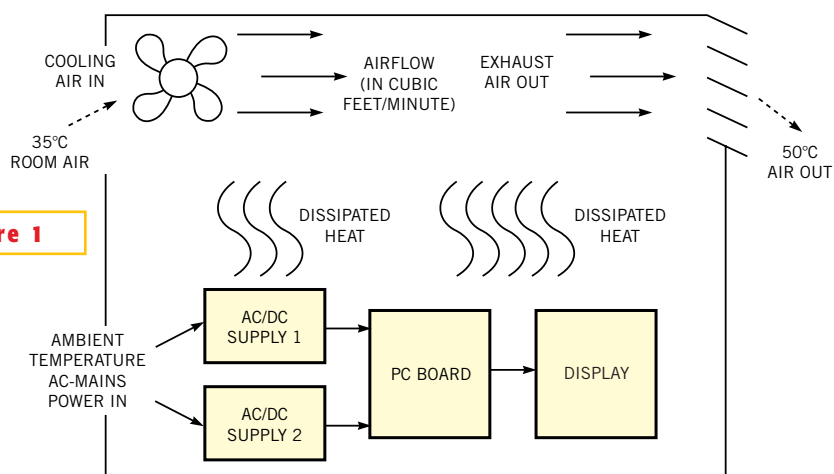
COOLING AIR IN

35°C ROOM AIR

AIRFLOW (IN CUBIC FEET/MINUTE)

EXHAUST AIR OUT

50°C AIR OUT

re 1

DISSIPATED HEAT

DISSIPATED HEAT

AMBIENT TEMPERATURE AC-MAINS POWER IN

AC/DC SUPPLY 1

AC/DC SUPPLY 2

PC BOARD

DISPLAY